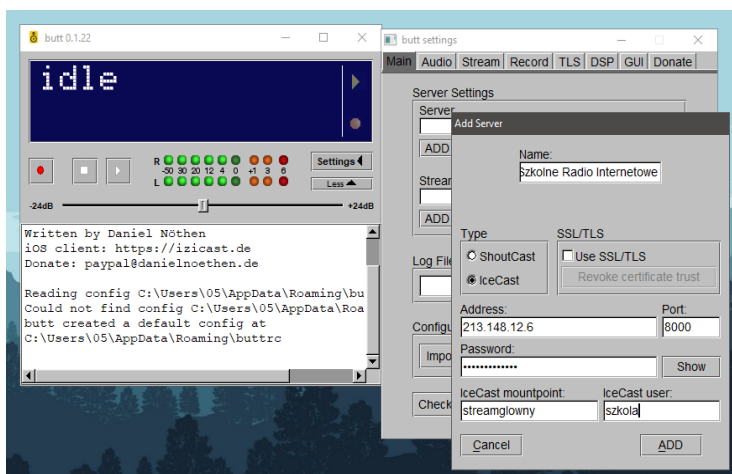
butt 0.1.22

idle

R L -50 30 20 12 4 0 +1 3 6

Settings

Less

-24dB +24dB

Written by Daniel Nöthen
iOS client: https://izicast.de
Donate: paypal@danielnoethen.de

Reading config C:\Users\05\AppData\Roaming\bu
Could not find config C:\Users\05\AppData\Roa
butt created a default config at
C:\Users\05\AppData\Roaming\buttrc

butt settings

Main Audio Stream Record TLS DSP GUI Donate

Server Settings
Server
ADD
Strea
ADD

Log File

Configu
Impo

Check

Add Server

Name:
Szkolne Radio Internetowe

Type
ShoutCast
IceCast

SSL/TLS
Use SSL/TLS
Revoke certificate trust

Address:
213.148.12.6
Port:
8000

Password:
••••••••••••••
Show

IceCast mountpoint:
streamglowny
IceCast user:
szkola

Cancel
ADD